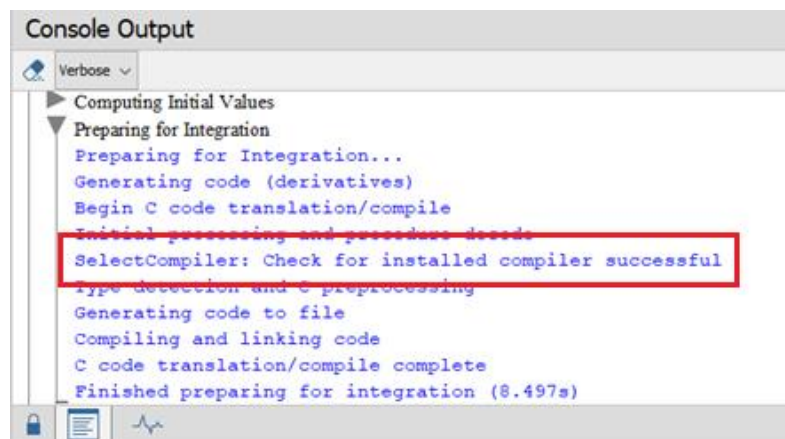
Console Output

Verbose

Computing Initial Values
Preparing for Integration
Preparing for Integration...
Generating code (derivatives)
Begin C code translation/compile
Initial processing and procedure decode
SelectCompiler: Check for installed compiler successful
Type detection and C preprocessing
Generating code to file
Compiling and linking code
C code translation/compile complete
Finished preparing for integration (8.497s)